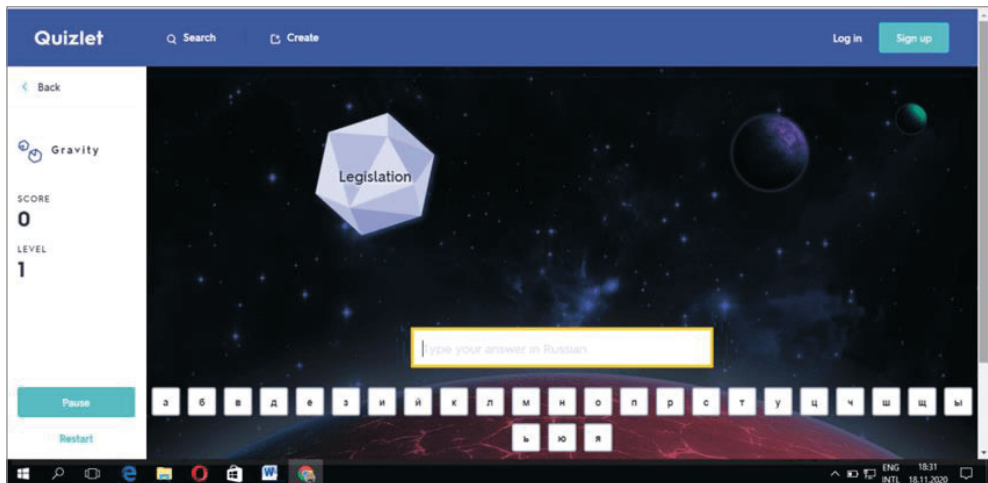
Quizlet
Search
Create
Log in
Sign up

Back
Gravity
SCORE
0
LEVEL
1

Legislation

Type your answer in Russian

а б в д е з и й к л м н о п р с т у ц ч ш щ ы
ь ю я

Pause
Restart

ENG INTL 18:31 18.11.2020